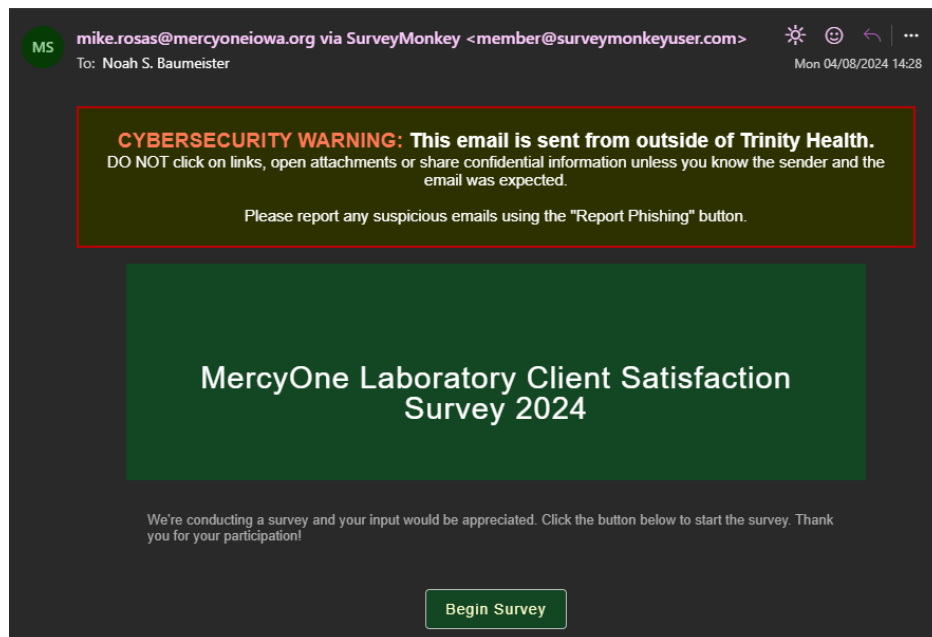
MS

mike.rosas@mercyoneiowa.org via SurveyMonkey <member@surveymonkeyuser.com>
To: Noah S. Baumeister

Mon 04/08/2024 14:28

CYBERSECURITY WARNING: This email is sent from outside of Trinity Health.
DO NOT click on links, open attachments or share confidential information unless you know the sender and the email was expected.

Please report any suspicious emails using the "Report Phishing" button.

MercyOne Laboratory Client Satisfaction Survey 2024

We're conducting a survey and your input would be appreciated. Click the button below to start the survey. Thank you for your participation!

Begin Survey